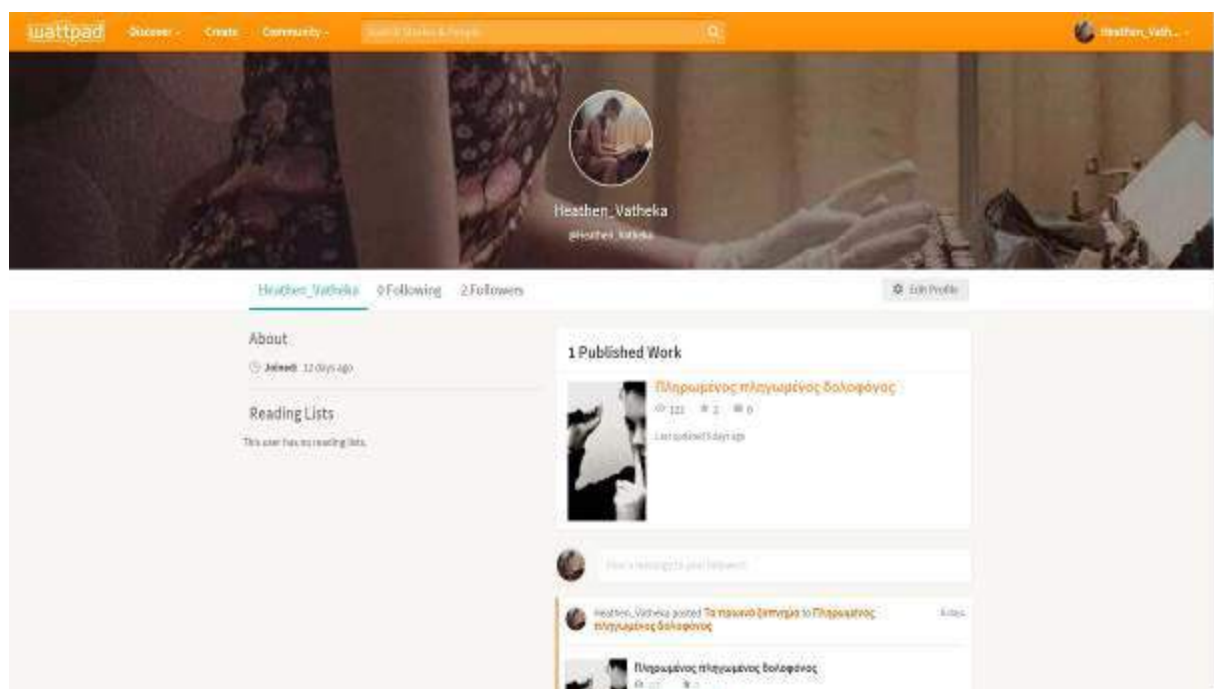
wattpad Discover Create Community Search Stories & People

Heathen_Vath...

Heathen_Vatheka
@Heathen_Vatheka

Heathen_Vatheka 0 Following 2 Followers

Edit Profile

About

Joined: 12 days ago

Reading Lists

This user has no reading lists.

1 Published Work

Πληρωμένος πληγωμένος δολοφόνος

121 2 0

Last updated 5 days ago

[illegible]

Heathen_Vatheka posted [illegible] to Πληρωμένος πληγωμένος δολοφόνος

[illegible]

Πληρωμένος πληγωμένος δολοφόνος